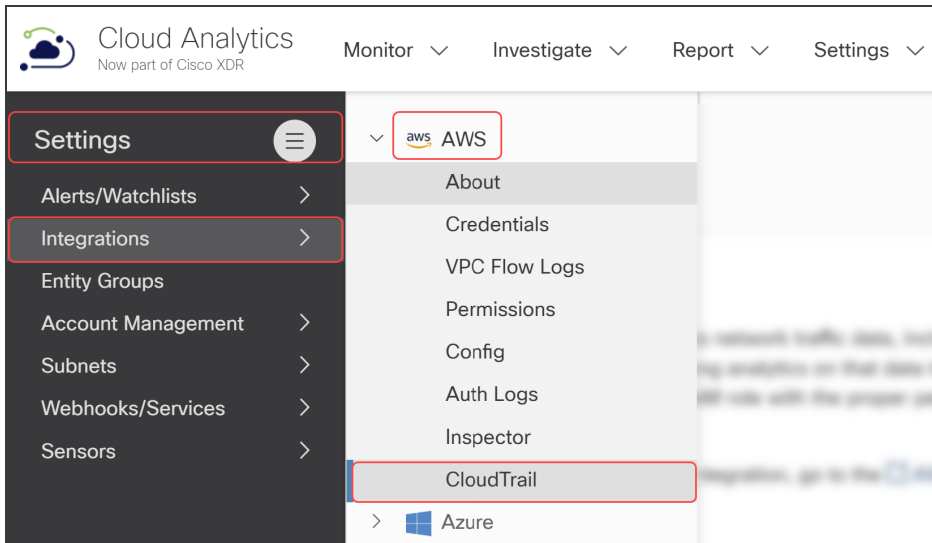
Cloud Analytics
Now part of Cisco XDR

Monitor
Investigate
Report
Settings

Settings
Alerts/Watchlists
Integrations
Entity Groups
Account Management
Subnets
Webhooks/Services
Sensors

aws AWS
About
Credentials
VPC Flow Logs
Permissions
Config
Auth Logs
Inspector
CloudTrail
Azure

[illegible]